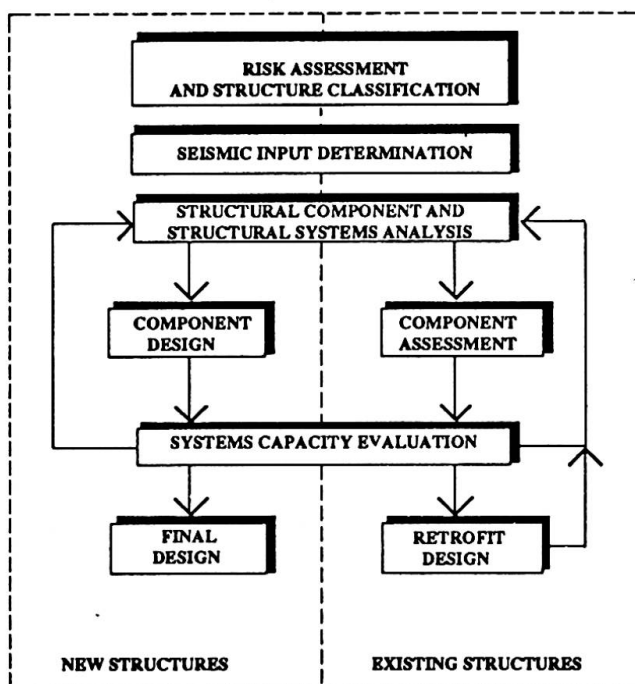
RISK ASSESSMENT AND STRUCTURE CLASSIFICATION

SEISMIC INPUT DETERMINATION

STRUCTURAL COMPONENT AND STRUCTURAL SYSTEMS ANALYSIS

COMPONENT DESIGN

COMPONENT ASSESSMENT

SYSTEMS CAPACITY EVALUATION

FINAL DESIGN

RETROFIT DESIGN

NEW STRUCTURES

EXISTING STRUCTURES